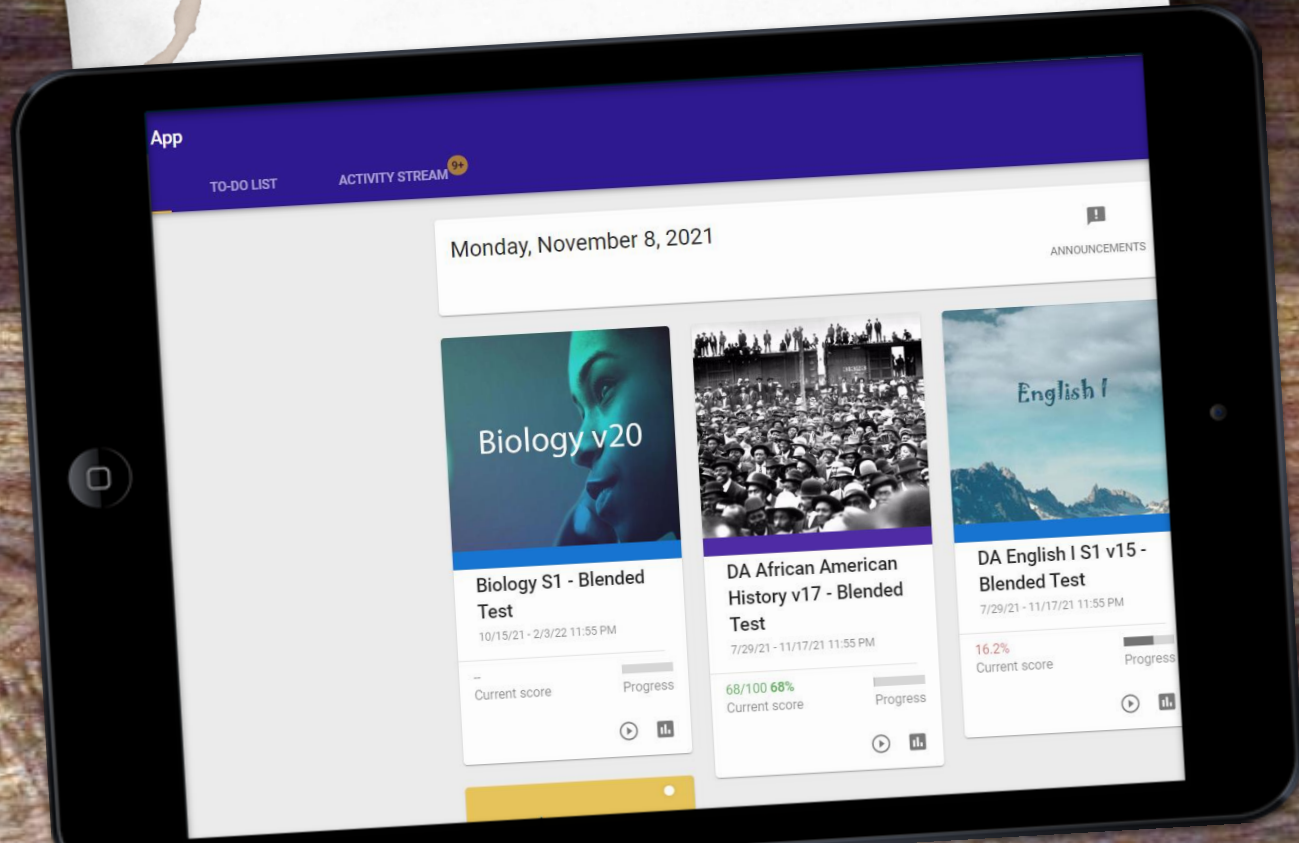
App

TO-DO LIST

ACTIVITY STREAM 9+

Monday, November 8, 2021

ANNOUNCEMENTS

Biology v20

Biology S1 - Blended Test

10/15/21 - 2/3/22 11:55 PM

--
Current score

Progress

DA African American History v17 - Blended Test

7/29/21 - 11/17/21 11:55 PM

68/100 68%
Current score

Progress

English I

DA English I S1 v15 - Blended Test

7/29/21 - 11/17/21 11:55 PM

16.2%
Current score

Progress